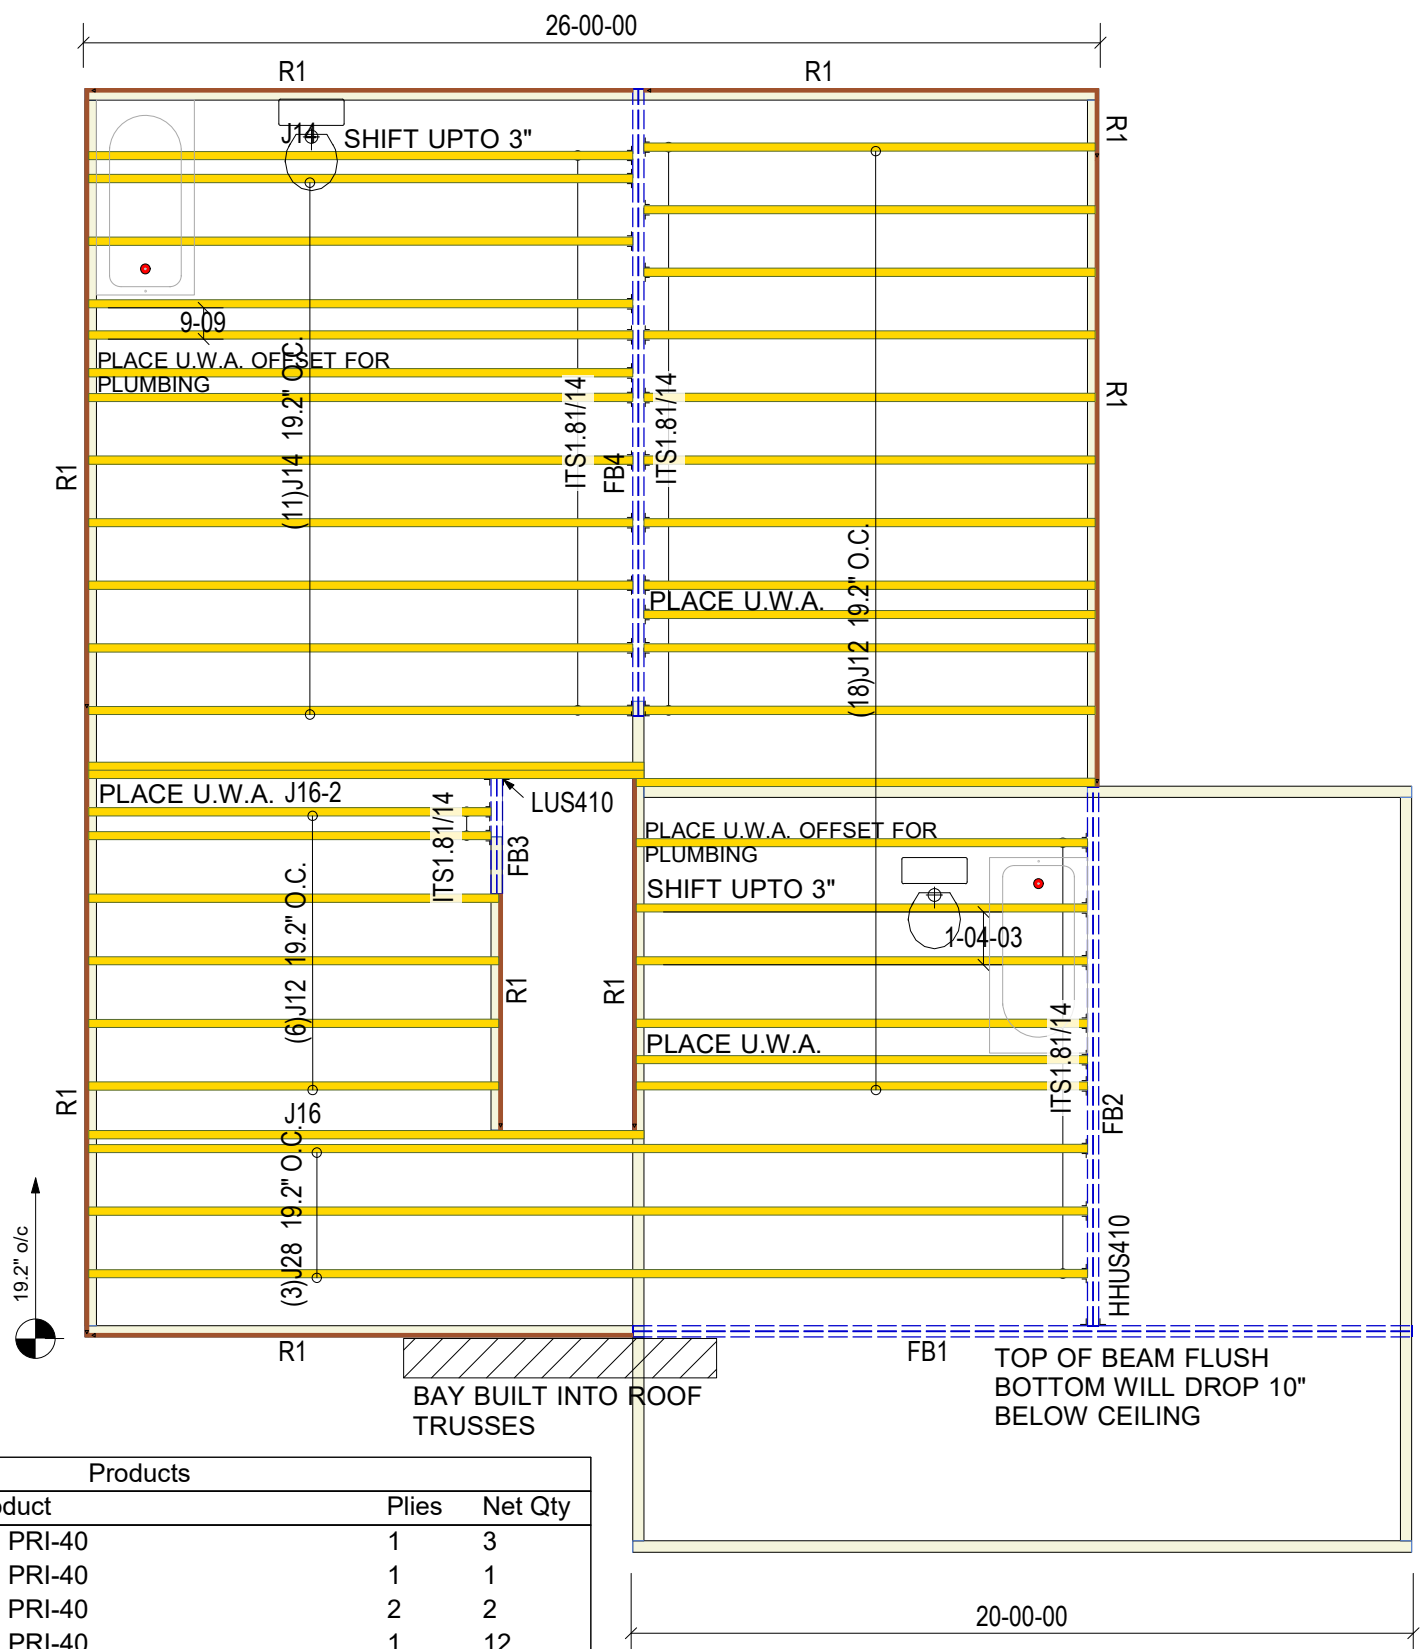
26-00-00

R1

R1

J14 SHIFT UPTO 3"

R1

9-09

PLACE U.W.A. OFFSET FOR PLUMBING

R1

(11)J14 19.2" O.C.

ITS1.81/14

FB4

ITS1.81/14

R1

PLACE U.W.A.

(18)J12 19.2" O.C.

PLACE U.W.A. J16-2

LUS410

ITS1.81/14

FB3

PLACE U.W.A. OFFSET FOR PLUMBING

SHIFT UPTO 3"

1-04-03

(6)J12 19.2" O.C.

R1

R1

PLACE U.W.A.

ITS1.81/14

R1

J16

FB2

19.2" o/c

(3)J28 19.2" O.C.

HHUS410

R1

FB1

TOP OF BEAM FLUSH BOTTOM WILL DROP 10" BELOW CEILING

BAY BUILT INTO ROOF TRUSSES

| Products | | |
|---|---|---|
| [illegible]duct | Plies | Net Qty |
| PRI-40 | 1 | 3 |
| PRI-40 | 1 | 1 |
| PRI-40 | 2 | 2 |
| PRI-40 | 1 | 12 |

20-00-00